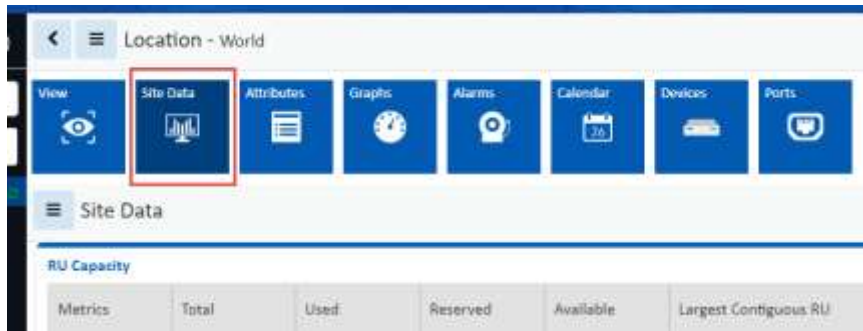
Location - World

View

Site Data

Attributes

Graphs

Alarms

Calendar

26

Devices

Ports

Site Data

RU Capacity

| Metrics | Total | Used | Reserved | Available | Largest Contiguous RU |
|---|---|---|---|---|---|